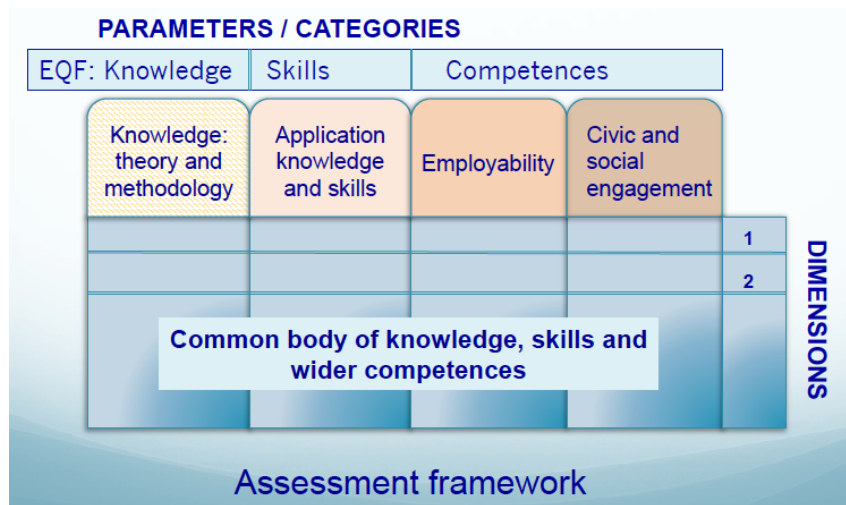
PARAMETERS / CATEGORIES

| EQF: Knowledge | Skills | Competences |
|---|---|---|

| Knowledge: theory and methodology | Application knowledge and skills | Employability | Civic and social engagement | |
|---|---|---|---|---|
| | | | | 1 |
| | | | | 2 |

Common body of knowledge, skills and wider competences

DIMENSIONS

Assessment framework